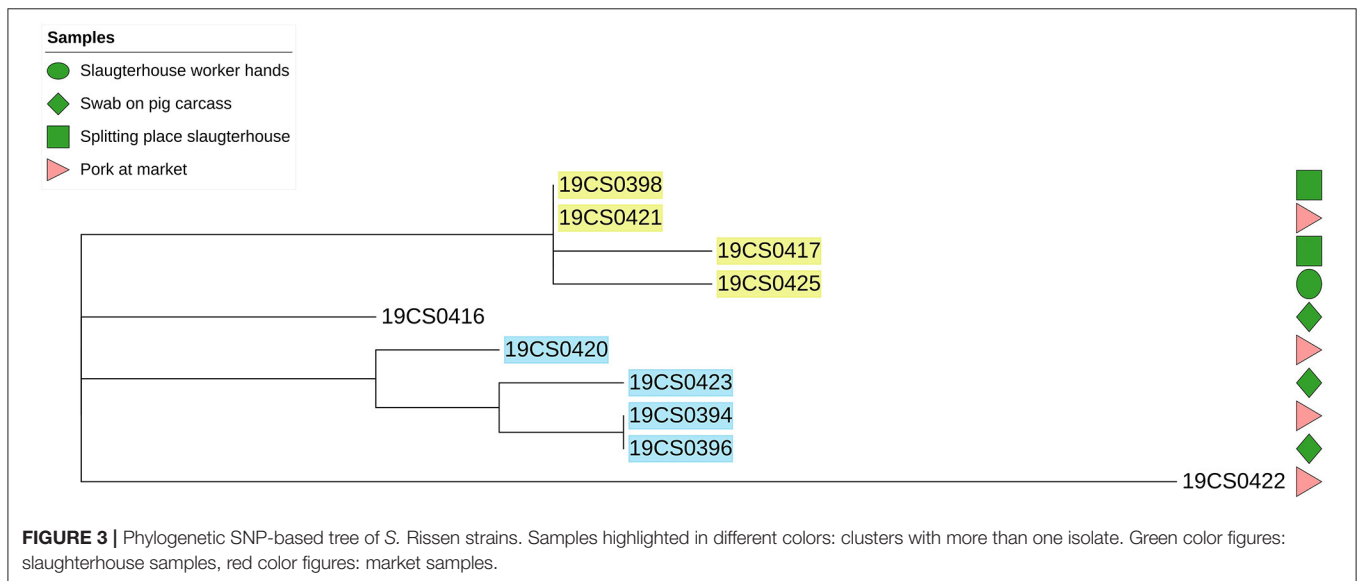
Samples

Slaugterhouse worker hands

Swab on pig carcass

Splitting place slaugterhouse

Pork at market

19CS0398
19CS0421
19CS0417
19CS0425
19CS0416
19CS0420
19CS0423
19CS0394
19CS0396
19CS0422

**FIGURE 3 |** Phylogenetic SNP-based tree of *S.* Rissen strains. Samples highlighted in different colors: clusters with more than one isolate. Green color figures: slaughterhouse samples, red color figures: market samples.